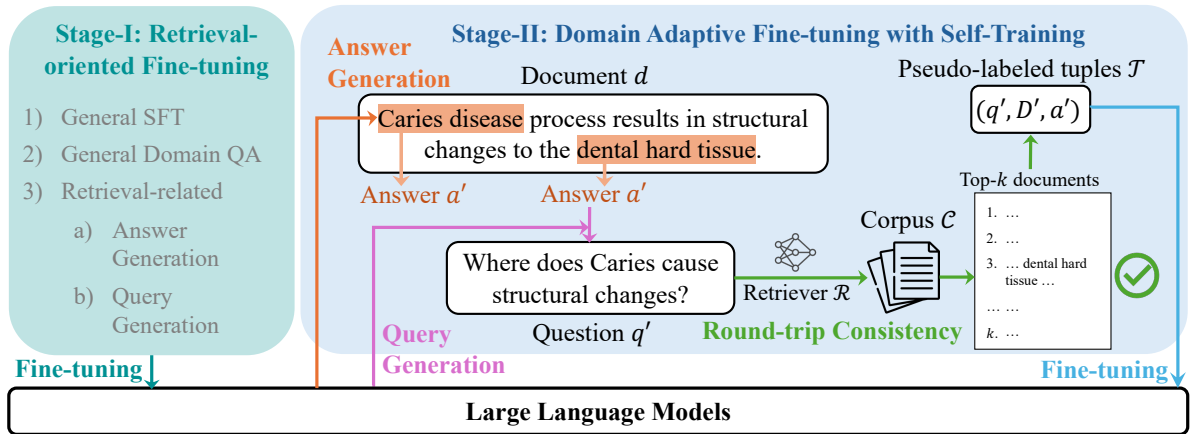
Stage-I: Retrieval-oriented Fine-tuning

1) General SFT
2) General Domain QA
3) Retrieval-related
a) Answer Generation
b) Query Generation

Stage-II: Domain Adaptive Fine-tuning with Self-Training

Answer Generation

Document $d$

Caries disease process results in structural changes to the dental hard tissue.

Answer $a'$

Answer $a'$

Pseudo-labeled tuples $\mathcal{T}$

$(q', D', a')$

Top-$k$ documents

Corpus $\mathcal{C}$

1. …
2. …
3. … dental hard tissue …
… …
$k$. …

Where does Caries cause structural changes?

Retriever $\mathcal{R}$

Question $q'$

Round-trip Consistency

Query Generation

Fine-tuning

Fine-tuning

Large Language Models